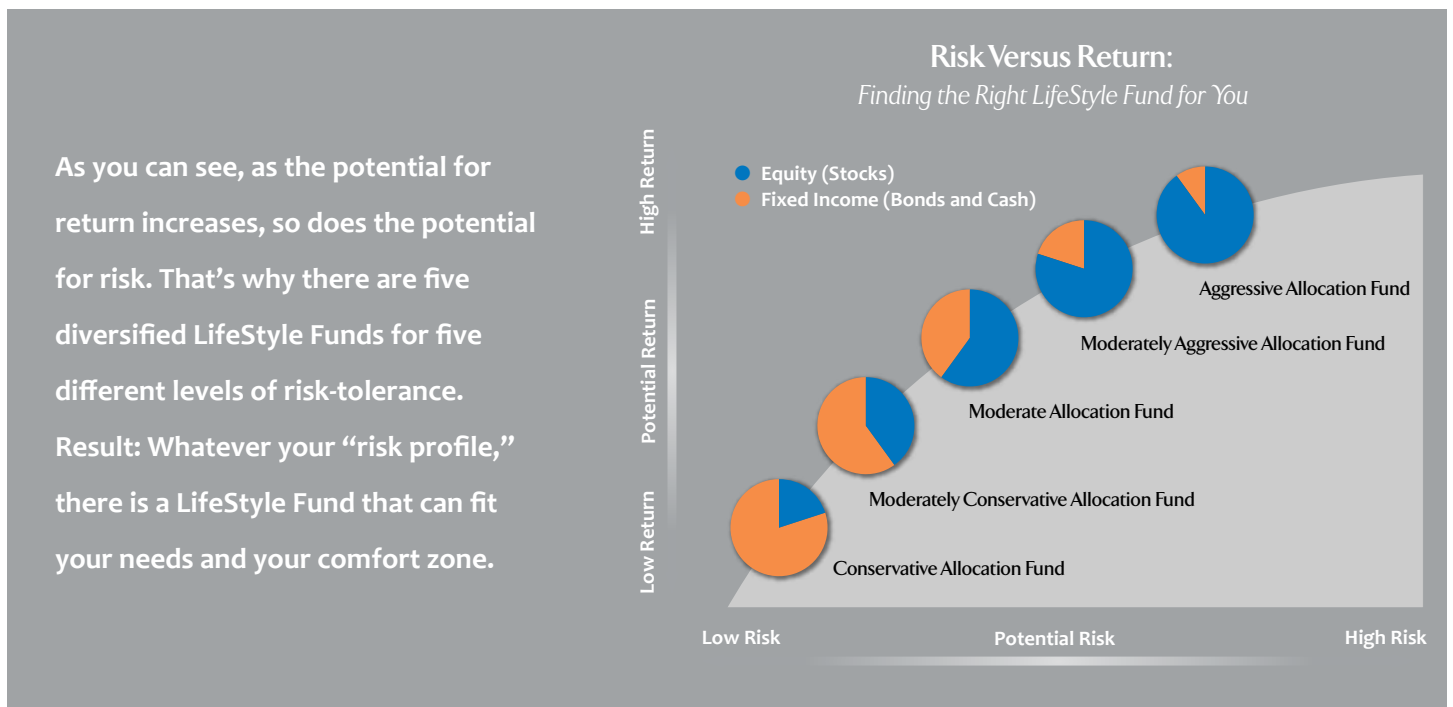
As you can see, as the potential for return increases, so does the potential for risk. That's why there are five diversified LifeStyle Funds for five different levels of risk-tolerance. Result: Whatever your "risk profile," there is a LifeStyle Fund that can fit your needs and your comfort zone.

Risk Versus Return:
Finding the Right LifeStyle Fund for You

Equity (Stocks)
Fixed Income (Bonds and Cash)

High Return
Potential Return
Low Return

Aggressive Allocation Fund
Moderately Aggressive Allocation Fund
Moderate Allocation Fund
Moderately Conservative Allocation Fund
Conservative Allocation Fund

Low Risk
Potential Risk
High Risk